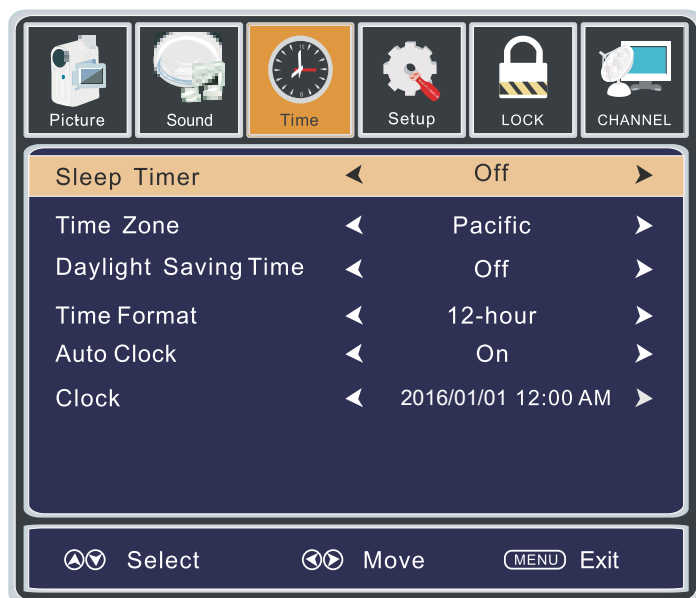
Picture Sound Time Setup LOCK CHANNEL

| | |
|---|---|
| Sleep Timer | Off |
| Time Zone | Pacific |
| Daylight Saving Time | Off |
| Time Format | 12-hour |
| Auto Clock | On |
| Clock | 2016/01/01 12:00 AM |

Select Move MENU Exit